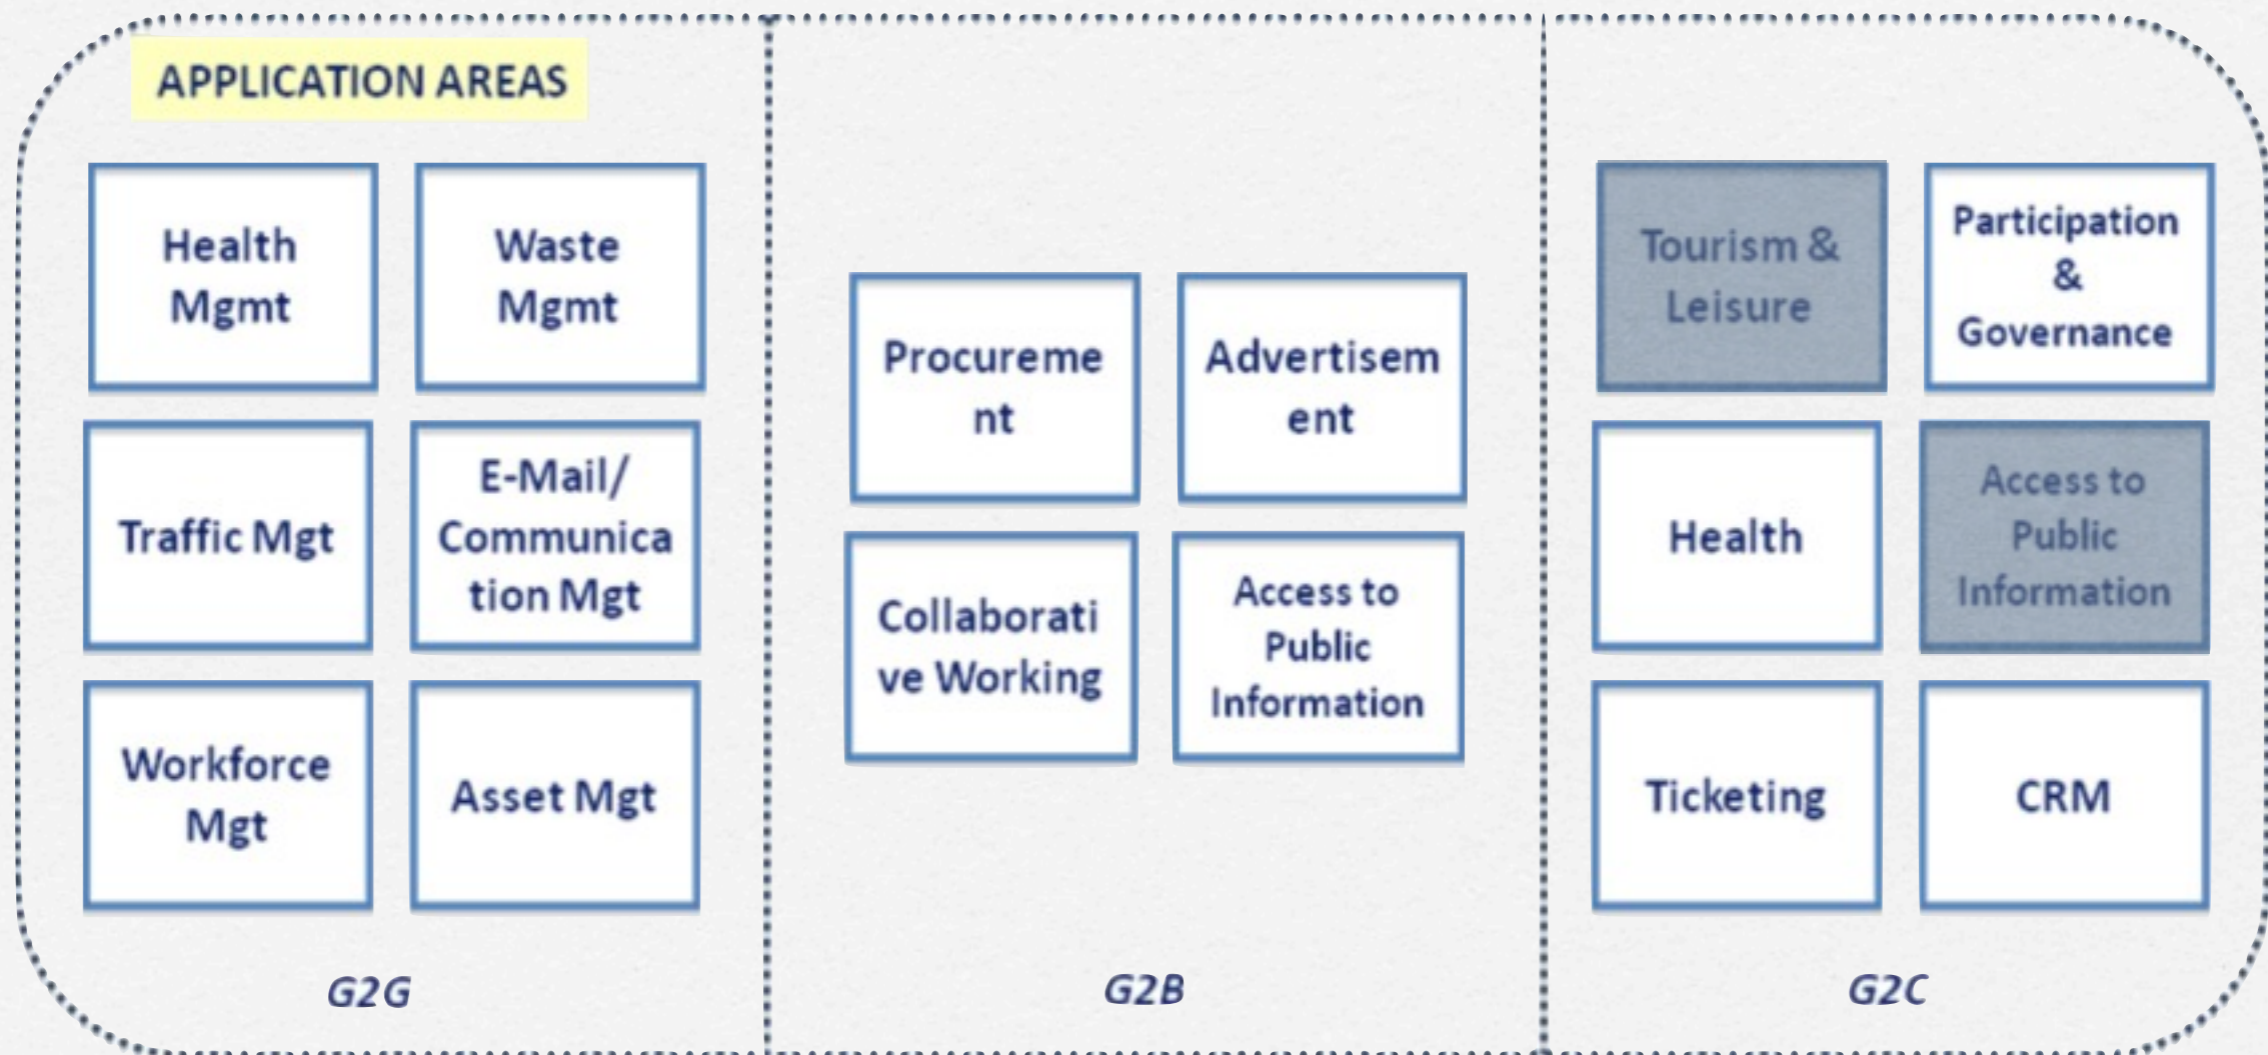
APPLICATION AREAS

Health Mgmt

Waste Mgmt

Traffic Mgt

E-Mail/ Communication Mgt

Workforce Mgt

Asset Mgt

G2G

Procurement

Advertisement

Collaborative Working

Access to Public Information

G2B

Tourism & Leisure

Participation & Governance

Health

Access to Public Information

Ticketing

CRM

G2C